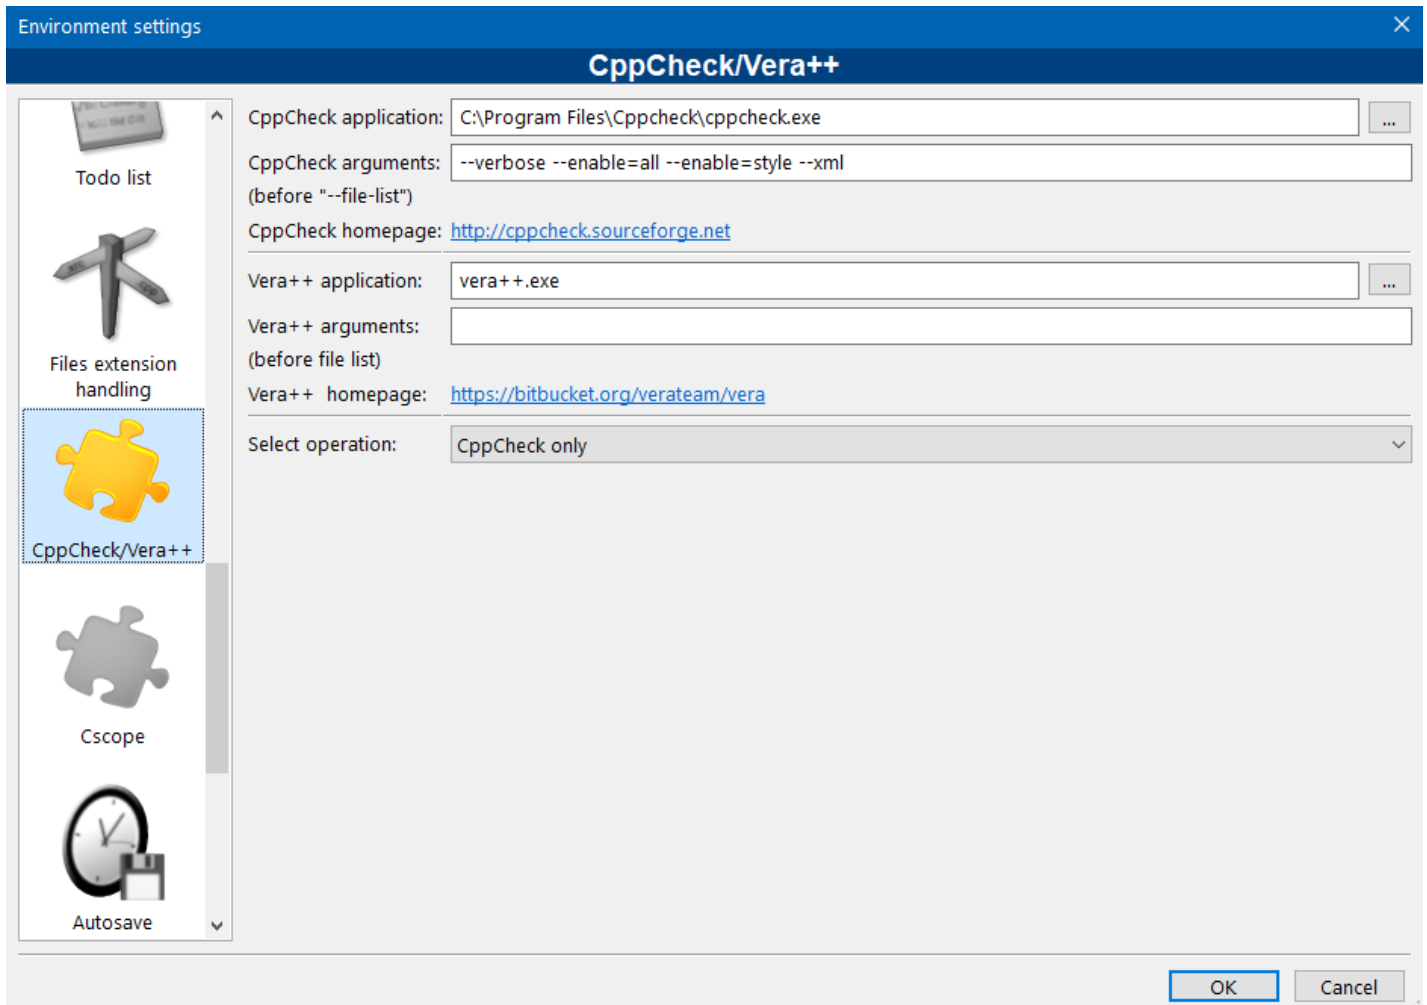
Environment settings

CppCheck/Vera++

Todo list

Files extension handling

CppCheck/Vera++

Cscope

Autosave

CppCheck application: C:\Program Files\Cppcheck\cppcheck.exe ...

CppCheck arguments: --verbose --enable=all --enable=style --xml

(before "--file-list")

CppCheck homepage: http://cppcheck.sourceforge.net

Vera++ application: vera++.exe ...

Vera++ arguments:

(before file list)

Vera++ homepage: https://bitbucket.org/verateam/vera

Select operation: CppCheck only

OK Cancel